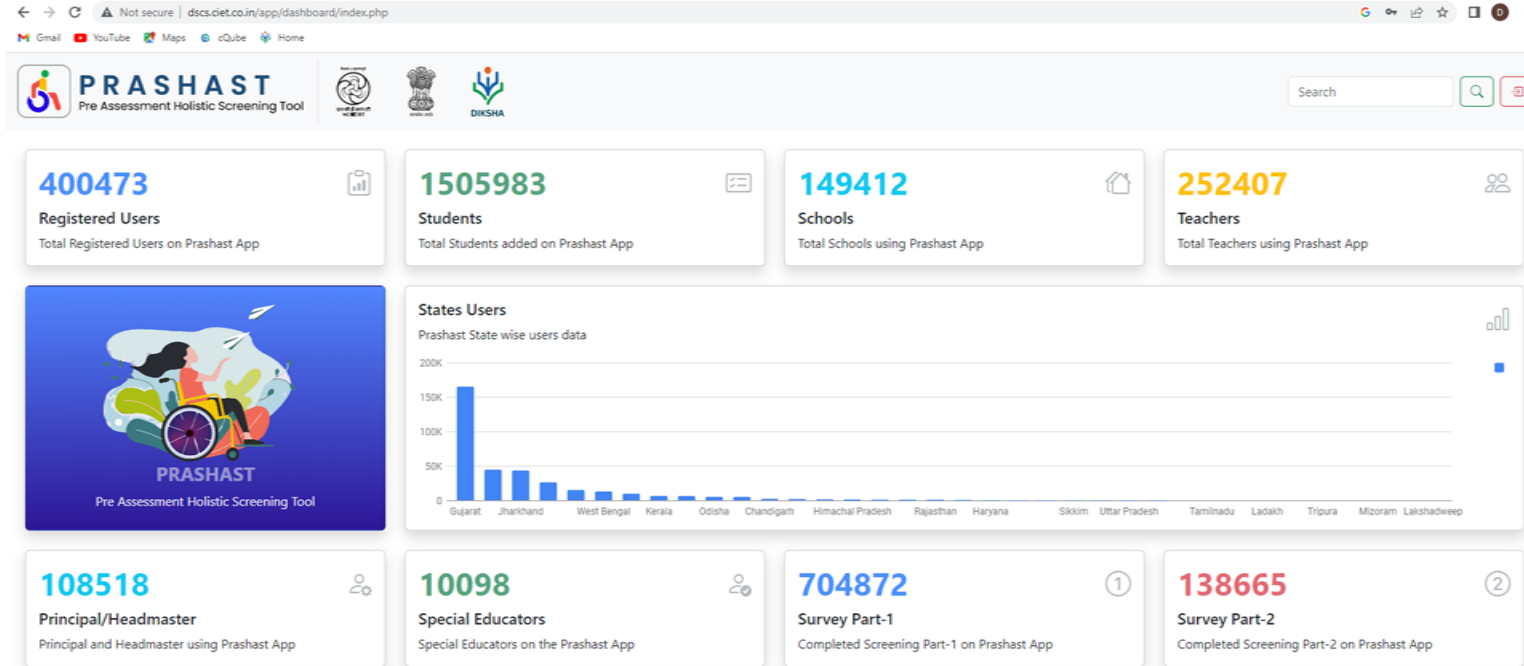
Not secure | dscs.ciet.co.in/app/dashboard/index.php

Gmail YouTube Maps cQube Home

PRASHAST
Pre Assessment Holistic Screening Tool

DIKSHA

Search

400473
Registered Users
Total Registered Users on Prashast App

1505983
Students
Total Students added on Prashast App

149412
Schools
Total Schools using Prashast App

252407
Teachers
Total Teachers using Prashast App

PRASHAST
Pre Assessment Holistic Screening Tool

States Users
Prashast State wise users data

200K
150K
100K
50K
0

Gujarat Jharkhand West Bengal Kerala Odisha Chandigarh Himachal Pradesh Rajasthan Haryana Sikkim Uttar Pradesh Tamilnadu Ladakh Tripura Mizoram Lakshadweep

108518
Principal/Headmaster
Principal and Headmaster using Prashast App

10098
Special Educators
Special Educators on the Prashast App

704872
Survey Part-1
Completed Screening Part-1 on Prashast App

138665
Survey Part-2
Completed Screening Part-2 on Prashast App